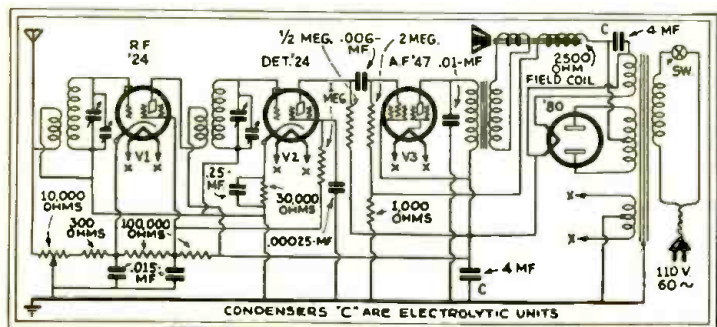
RF '24
DET. '24
½ MEG.
.006-MF
2 MEG.
A.F. '47
.01-MF
2500 OHM FIELD COIL
C
4 MF
SW
1 MEG.
V1
V2
V3
'80
.25-MF
30,000 OHMS
10,000 OHMS
300 OHMS
100,000 OHMS
.015-MF
.00025-MF
1,000 OHMS
X
X
X
X
X
X
X
X
4 MF
C
110 V
60 ~
CONDENSERS "C" ARE ELECTROLYTIC UNITS